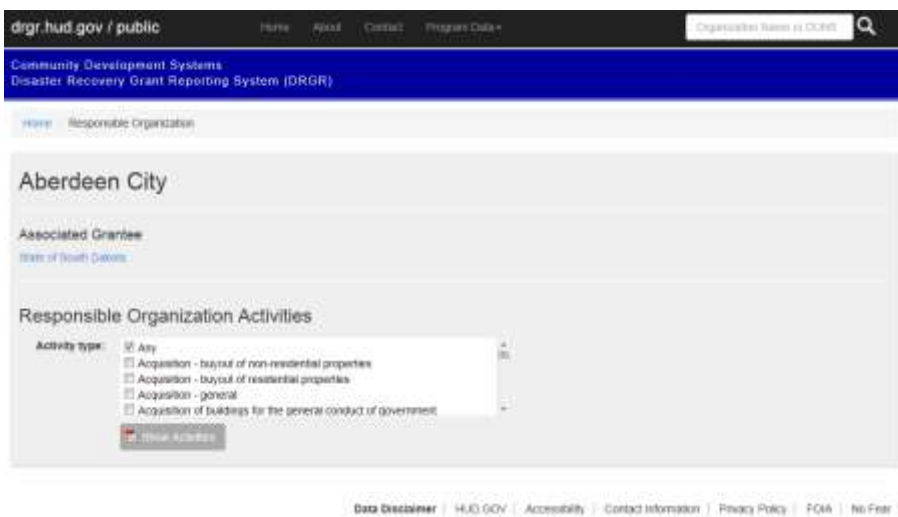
drgr.hud.gov / public

Home About Contact Program Data▾

Organization Name or DUNS

Community Development Systems
Disaster Recovery Grant Reporting System (DRGR)

Home / Responsible Organization

Aberdeen City

Associated Grantee

State of South Dakota

Responsible Organization Activities

Activity type:

☑ Any
☐ Acquisition - buyout of non-residential properties
☐ Acquisition - buyout of residential properties
☐ Acquisition - general
☐ Acquisition of buildings for the general conduct of government

Show Activities

Data Disclaimer | HUD.GOV | Accessibility | Contact Information | Privacy Policy | FOIA | No Fear